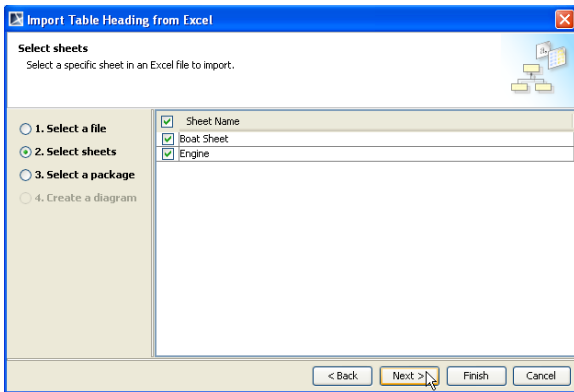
Import Table Heading from Excel

Select sheets
Select a specific sheet in an Excel file to import.

1. Select a file
2. Select sheets
3. Select a package
4. Create a diagram

| Sheet Name |
|---|
| Boat Sheet |
| Engine |

< Back
Next >
Finish
Cancel